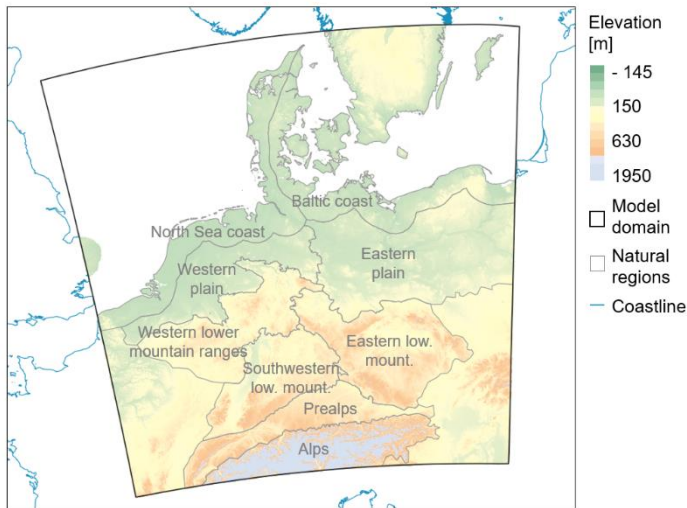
Baltic coast
North Sea coast
Eastern plain
Western plain
Western lower mountain ranges
Eastern low. mount.
Southwestern low. mount.
Prealps
Alps

Elevation [m]
- 145
150
630
1950
Model domain
Natural regions
Coastline